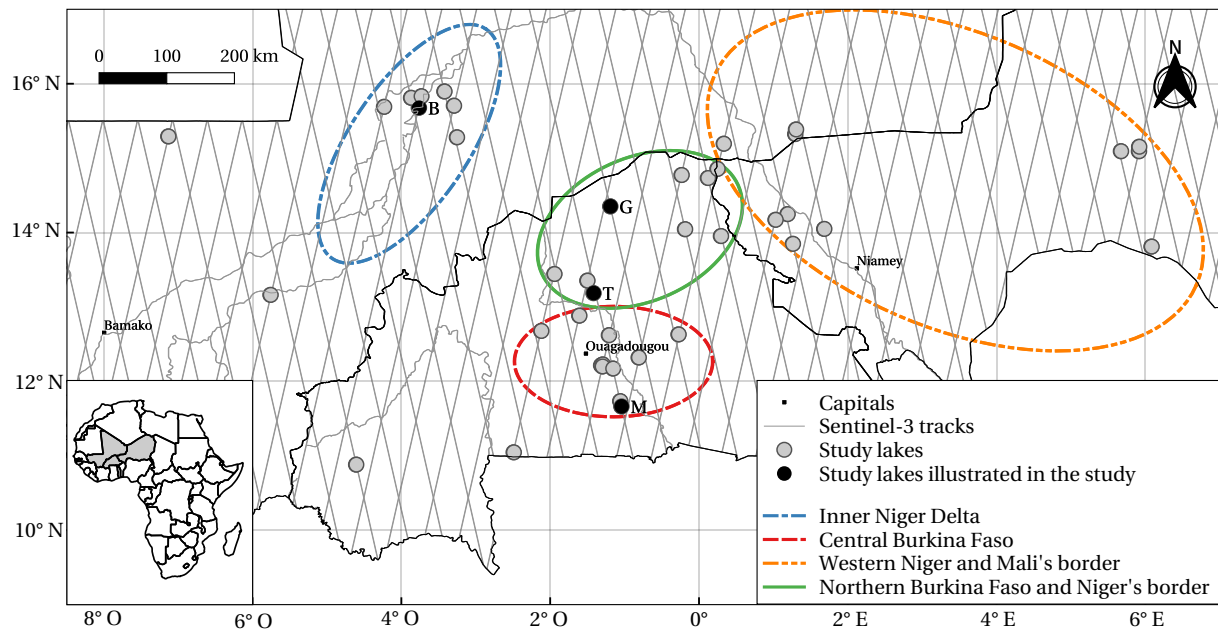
0 100 200 km

16° N
14° N
12° N
10° N

8° O
6° O
4° O
2° O
0°
2° E
4° E
6° E

N

B
G
T
M

Bamako
Ouagadougou
Niamey

Capitals
Sentinel-3 tracks
Study lakes
Study lakes illustrated in the study
Inner Niger Delta
Central Burkina Faso
Western Niger and Mali's border
Northern Burkina Faso and Niger's border